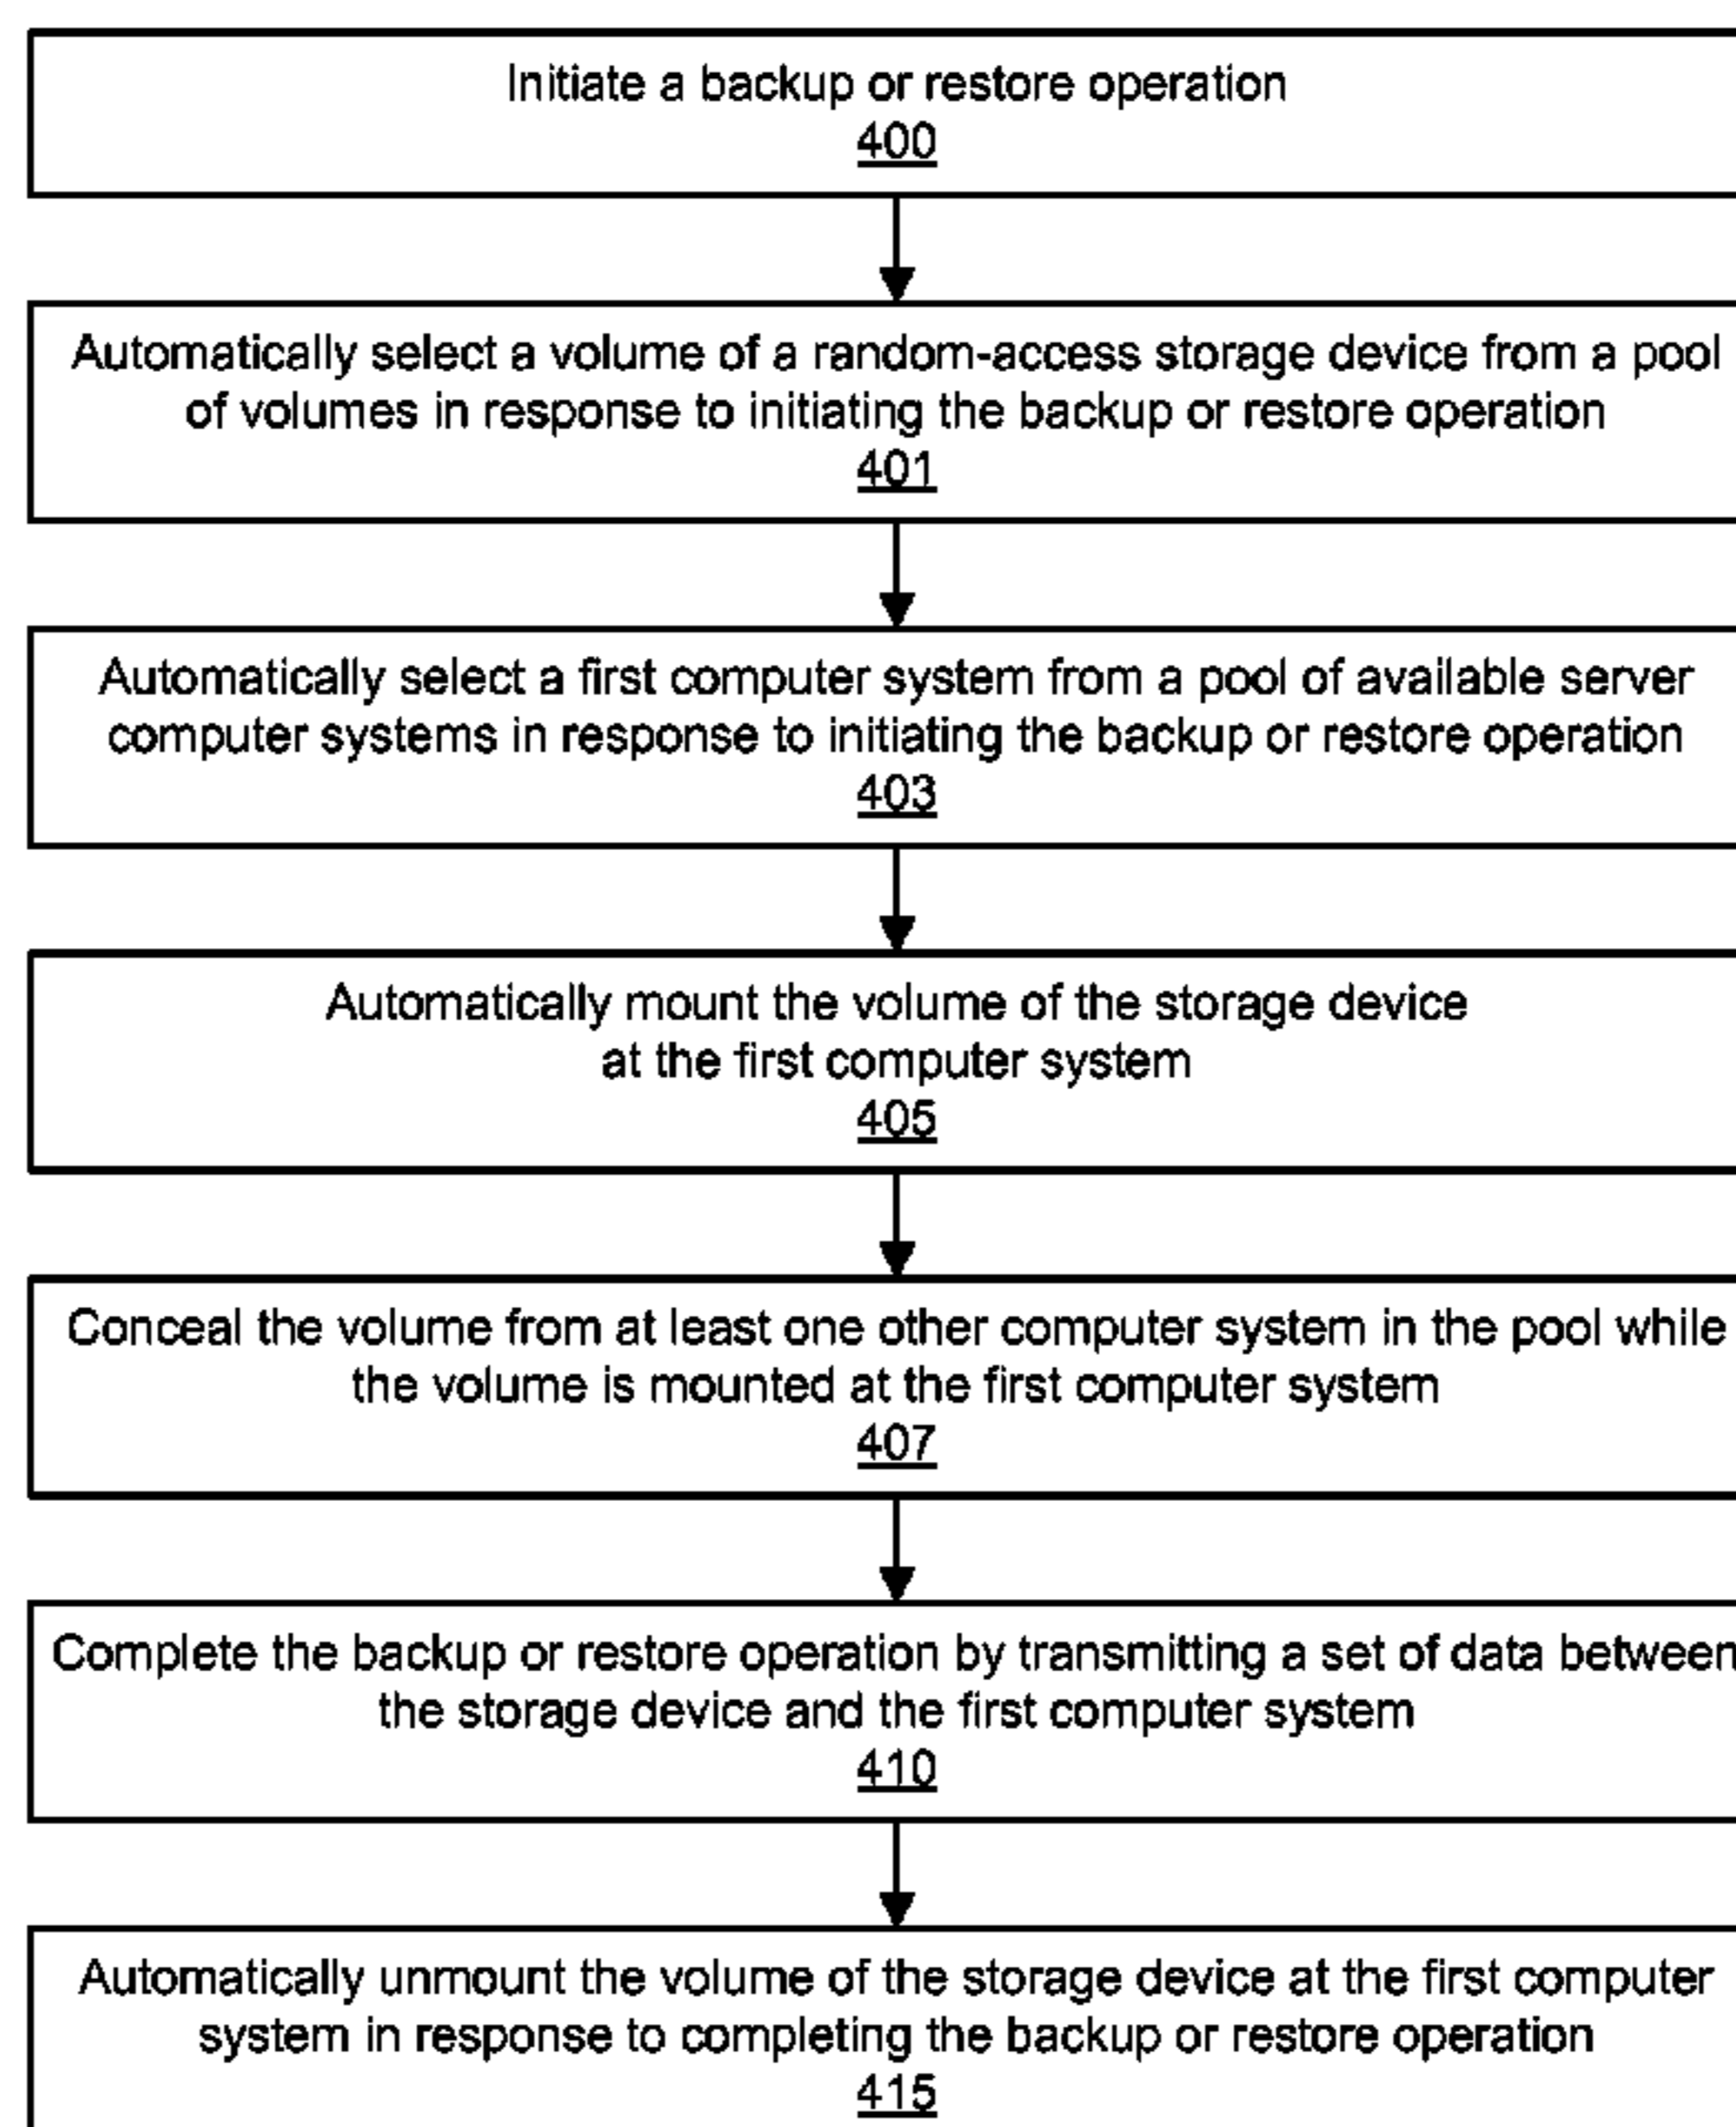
Initiate a backup or restore operation
400

Automatically select a volume of a random-access storage device from a pool of volumes in response to initiating the backup or restore operation
401

Automatically select a first computer system from a pool of available server computer systems in response to initiating the backup or restore operation
403

Automatically mount the volume of the storage device at the first computer system
405

Conceal the volume from at least one other computer system in the pool while the volume is mounted at the first computer system
407

Complete the backup or restore operation by transmitting a set of data between the storage device and the first computer system
410

Automatically unmount the volume of the storage device at the first computer system in response to completing the backup or restore operation
415